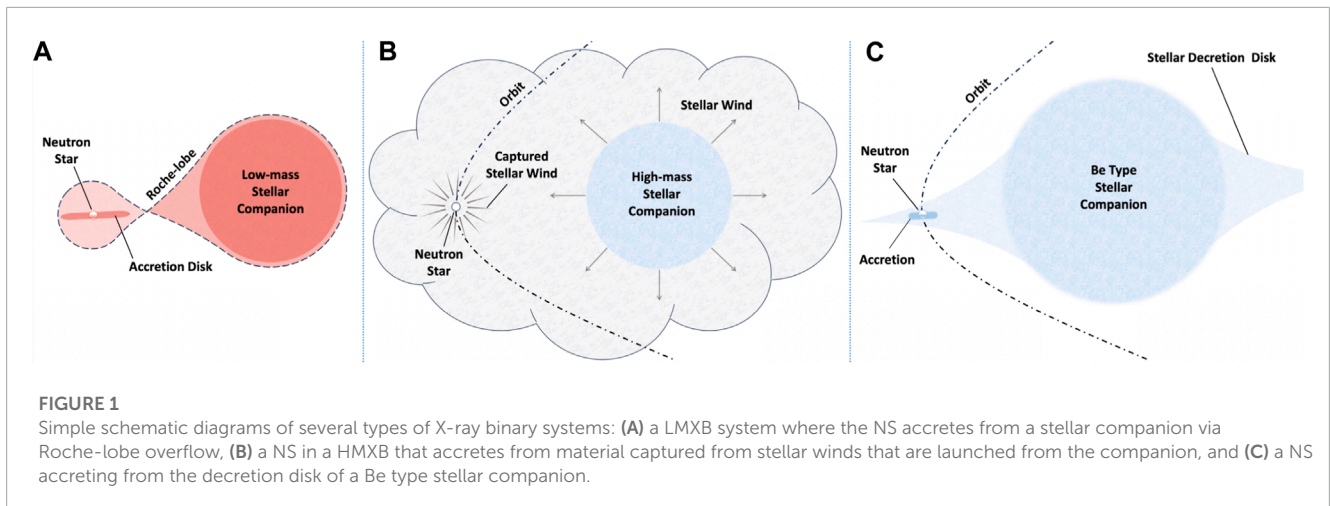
A

Neutron Star

Roche-lobe

Low-mass Stellar Companion

Accretion Disk

B

Orbit

Stellar Wind

Captured Stellar Wind

High-mass Stellar Companion

Neutron Star

C

Orbit

Stellar Decretion Disk

Neutron Star

Be Type Stellar Companion

Accretion

FIGURE 1
Simple schematic diagrams of several types of X-ray binary systems: (A) a LMXB system where the NS accretes from a stellar companion via Roche-lobe overflow, (B) a NS in a HMXB that accretes from material captured from stellar winds that are launched from the companion, and (C) a NS accreting from the decretion disk of a Be type stellar companion.